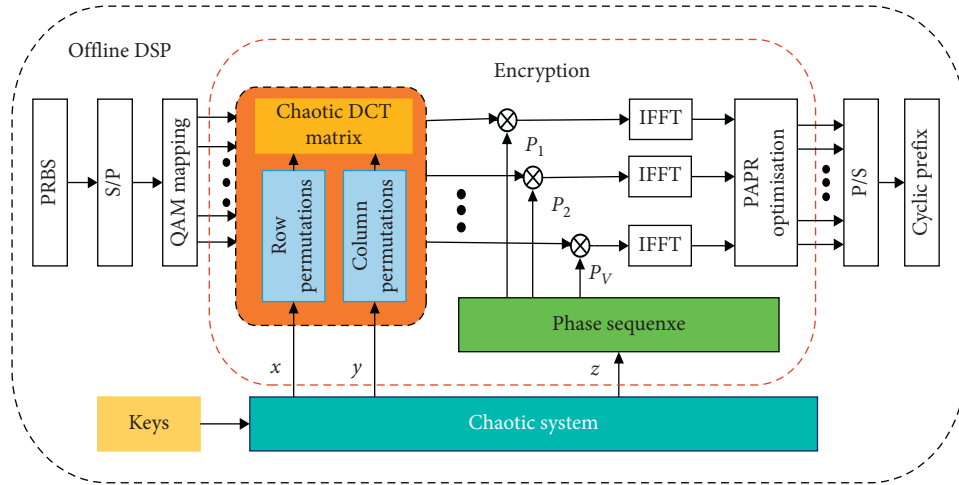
Offline DSP

Encryption

PRBS

S/P

QAM mapping

Chaotic DCT matrix

Row permutations

Column permutations

$P_1$

$P_2$

$P_V$

IFFT

IFFT

IFFT

PAPR optimisation

P/S

Cyclic prefix

Phase sequenxe

$x$

$y$

$z$

Keys

Chaotic system